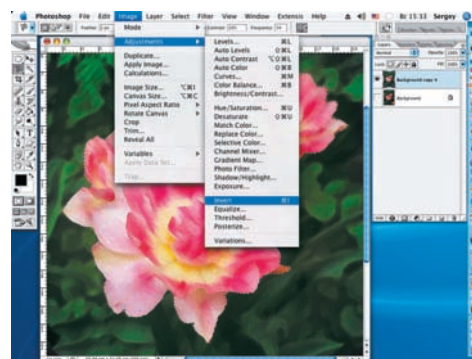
Photoshop File Edit Image Layer Select Filter View Window Extensis Help

Br 15:13 Sergey

Mode

Adjustments

Duplicate...
Apply Image...
Calculations...

Image Size... ⌥⌘I
Canvas Size... ⌥⌘C
Pixel Aspect Ratio
Rotate Canvas
Crop
Trim...
Reveal All

Variables
Apply Data Set...

Trap...

Levels... ⌘L
Auto Levels ⇧⌘L
Auto Contrast ⌥⇧⌘L
Auto Color ⇧⌘B
Curves... ⌘M
Color Balance... ⌘B
Brightness/Contrast...

Hue/Saturation... ⌘U
Desaturate ⇧⌘U
Match Color...
Replace Color...
Selective Color...
Channel Mixer...
Gradient Map...
Photo Filter...
Shadow/Highlight...
Exposure...

Invert ⌘I
Equalize...
Threshold...
Posterize...

Variations...

Layers
Normal
Opacity: 100%
Fill: 100%
Background copy 4
Background